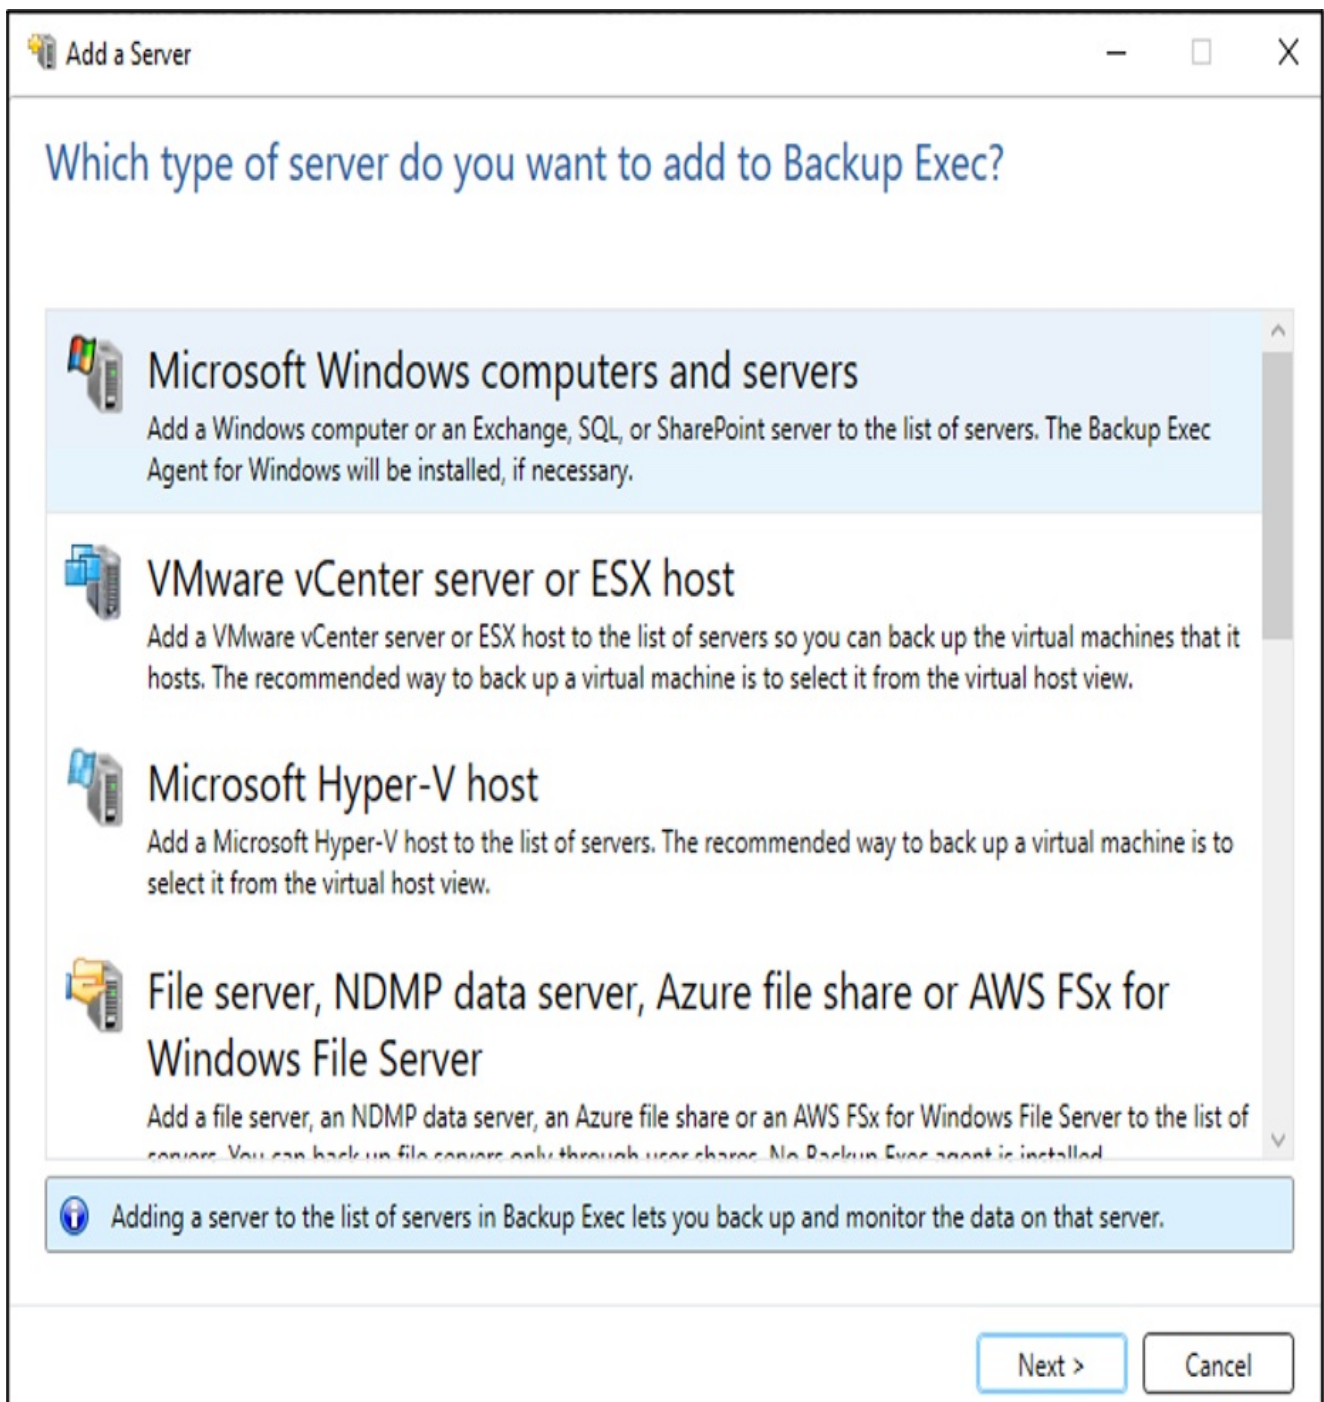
Add a Server

Which type of server do you want to add to Backup Exec?

Microsoft Windows computers and servers

Add a Windows computer or an Exchange, SQL, or SharePoint server to the list of servers. The Backup Exec Agent for Windows will be installed, if necessary.

VMware vCenter server or ESX host

Add a VMware vCenter server or ESX host to the list of servers so you can back up the virtual machines that it hosts. The recommended way to back up a virtual machine is to select it from the virtual host view.

Microsoft Hyper-V host

Add a Microsoft Hyper-V host to the list of servers. The recommended way to back up a virtual machine is to select it from the virtual host view.

File server, NDMP data server, Azure file share or AWS FSx for Windows File Server

Add a file server, an NDMP data server, an Azure file share or an AWS FSx for Windows File Server to the list of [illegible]

Adding a server to the list of servers in Backup Exec lets you back up and monitor the data on that server.

Next >

Cancel